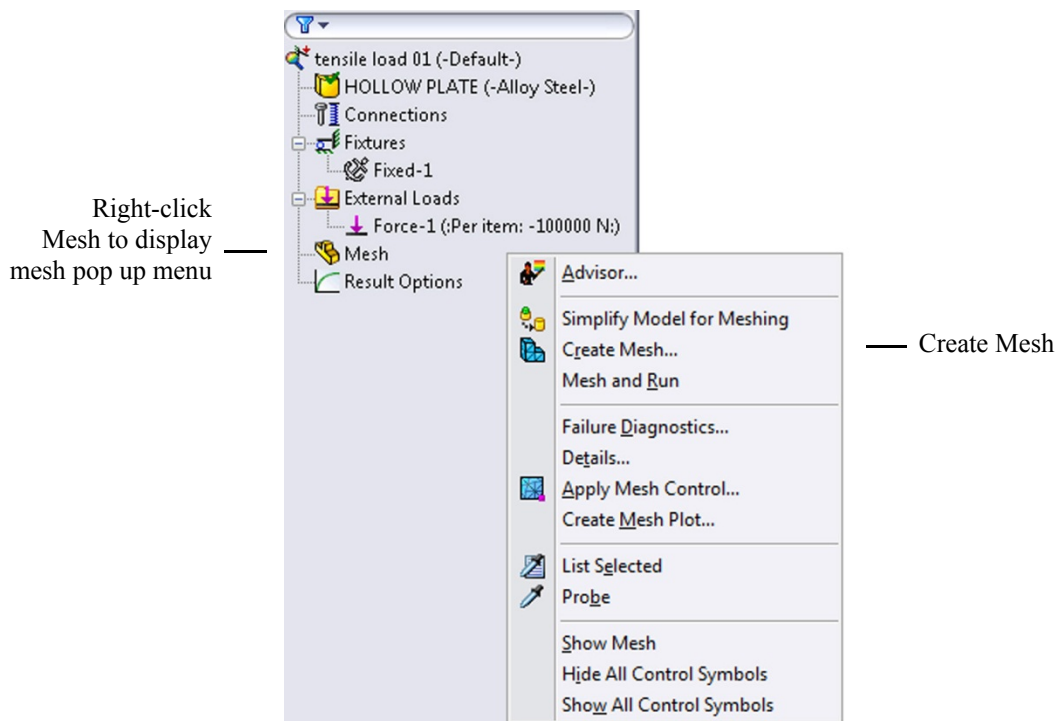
tensile load 01 (-Default-)
HOLLOW PLATE (-Alloy Steel-)
Connections
Fixtures
Fixed-1
External Loads
Force-1 (:Per item: -100000 N:)
Mesh
Result Options

Right-click Mesh to display mesh pop up menu

Advisor...
Simplify Model for Meshing
Create Mesh...
Mesh and Run
Failure Diagnostics...
Details...
Apply Mesh Control...
Create Mesh Plot...
List Selected
Probe
Show Mesh
Hide All Control Symbols
Show All Control Symbols

Create Mesh